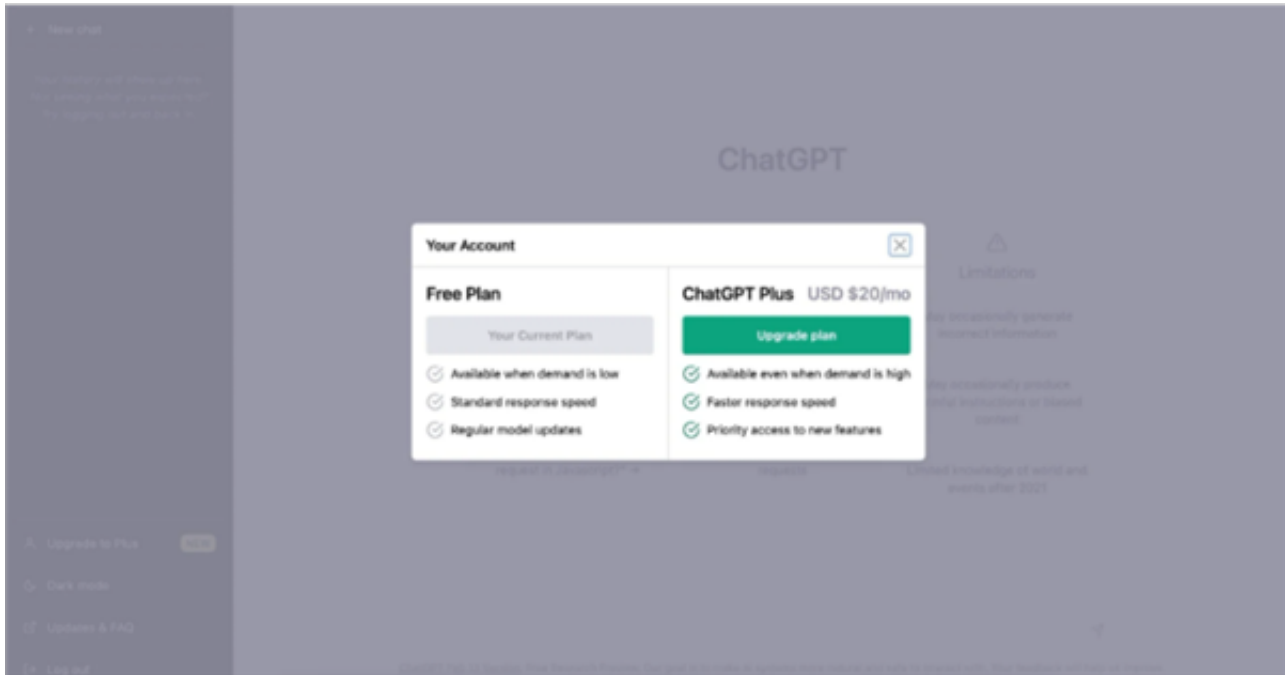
+ New chat

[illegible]

ChatGPT

Limitations

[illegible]

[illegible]

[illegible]

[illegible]

Limited knowledge of world and events after 2021

Your Account

Free Plan

Your Current Plan

Available when demand is low

Standard response speed

Regular model updates

ChatGPT Plus USD $20/mo

Upgrade plan

Available even when demand is high

Faster response speed

Priority access to new features

Upgrade to Plus NEW

Dark mode

Updates & FAQ

Log out

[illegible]